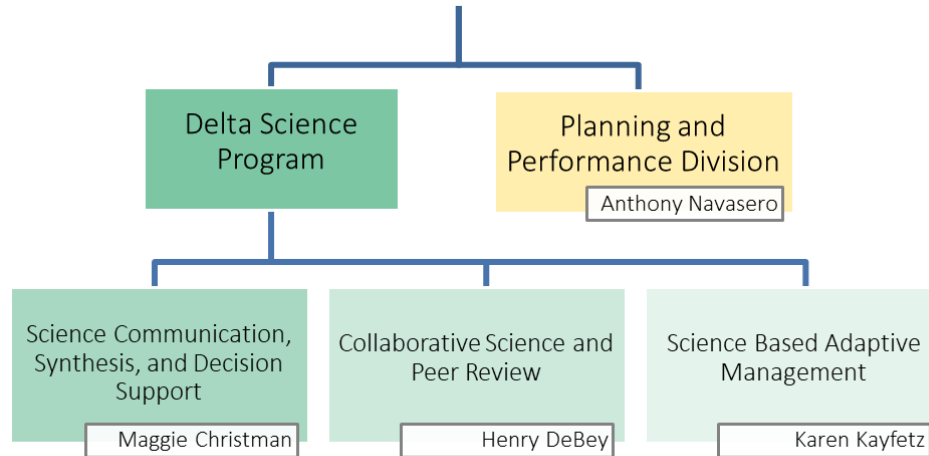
Delta Science Program

Planning and Performance Division

Anthony Navasero

Science Communication, Synthesis, and Decision Support

Maggie Christman

Collaborative Science and Peer Review

Henry DeBey

Science Based Adaptive Management

Karen Kayfetz